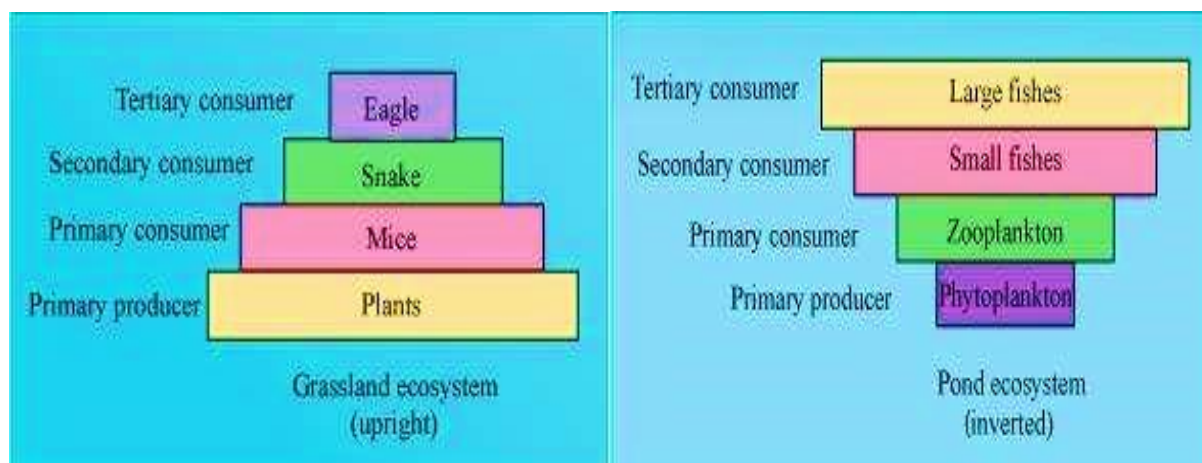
Tertiary consumer Eagle
Secondary consumer Snake
Primary consumer Mice
Primary producer Plants

Grassland ecosystem
(upright)

Tertiary consumer Large fishes
Secondary consumer Small fishes
Primary consumer Zooplankton
Primary producer Phytoplankton

Pond ecosystem
(inverted)